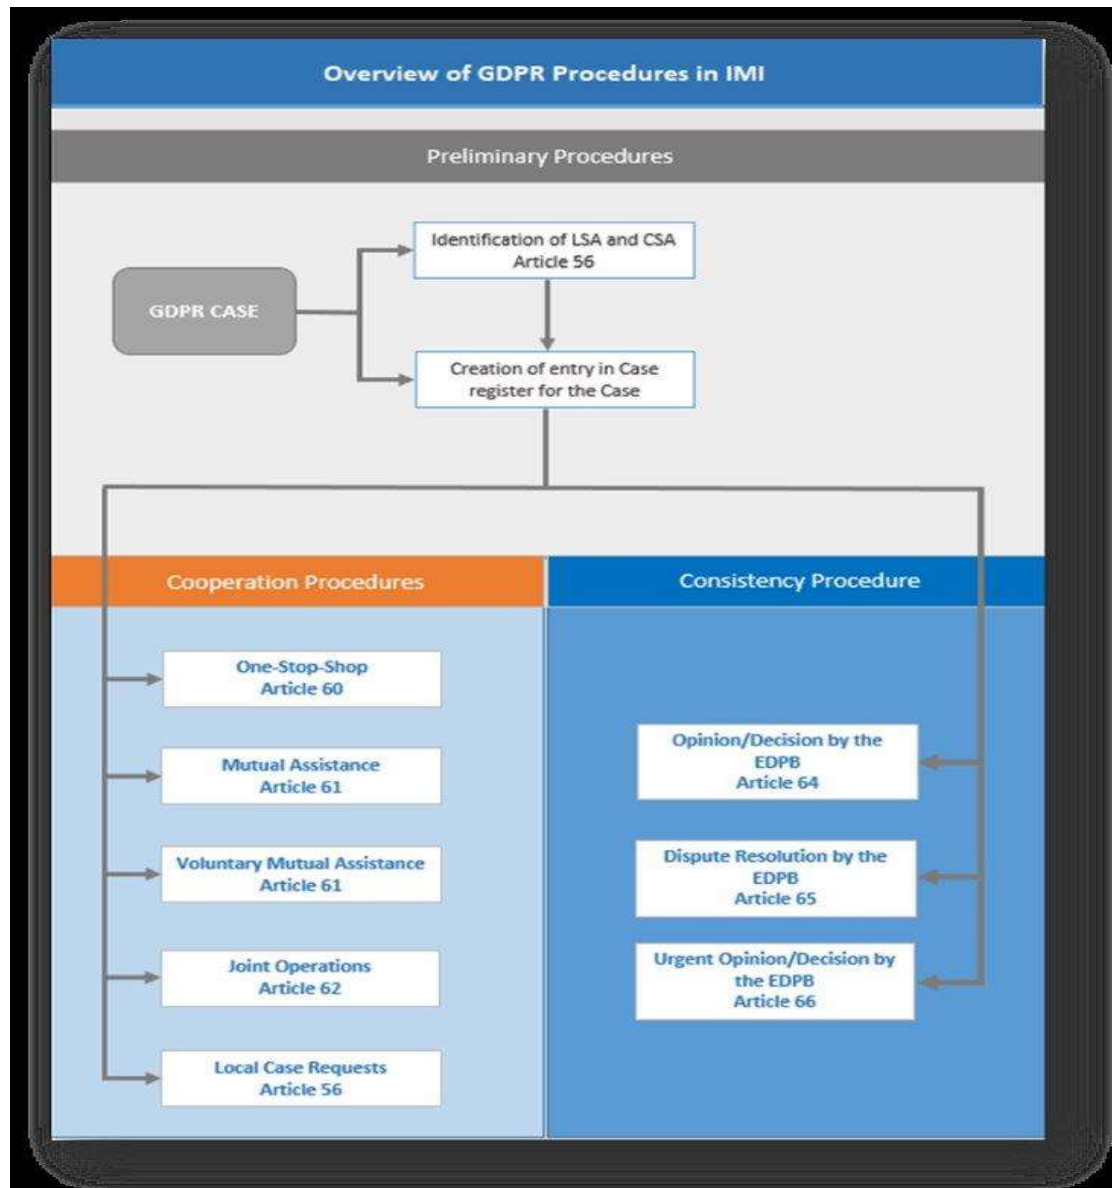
Overview of GDPR Procedures in IMI

Preliminary Procedures

GDPR CASE

Identification of LSA and CSA
Article 56

Creation of entry in Case register for the Case

Cooperation Procedures

Consistency Procedure

One-Stop-Shop
Article 60

Mutual Assistance
Article 61

Voluntary Mutual Assistance
Article 61

Joint Operations
Article 62

Local Case Requests
Article 56

Opinion/Decision by the EDPB
Article 64

Dispute Resolution by the EDPB
Article 65

Urgent Opinion/Decision by the EDPB
Article 66